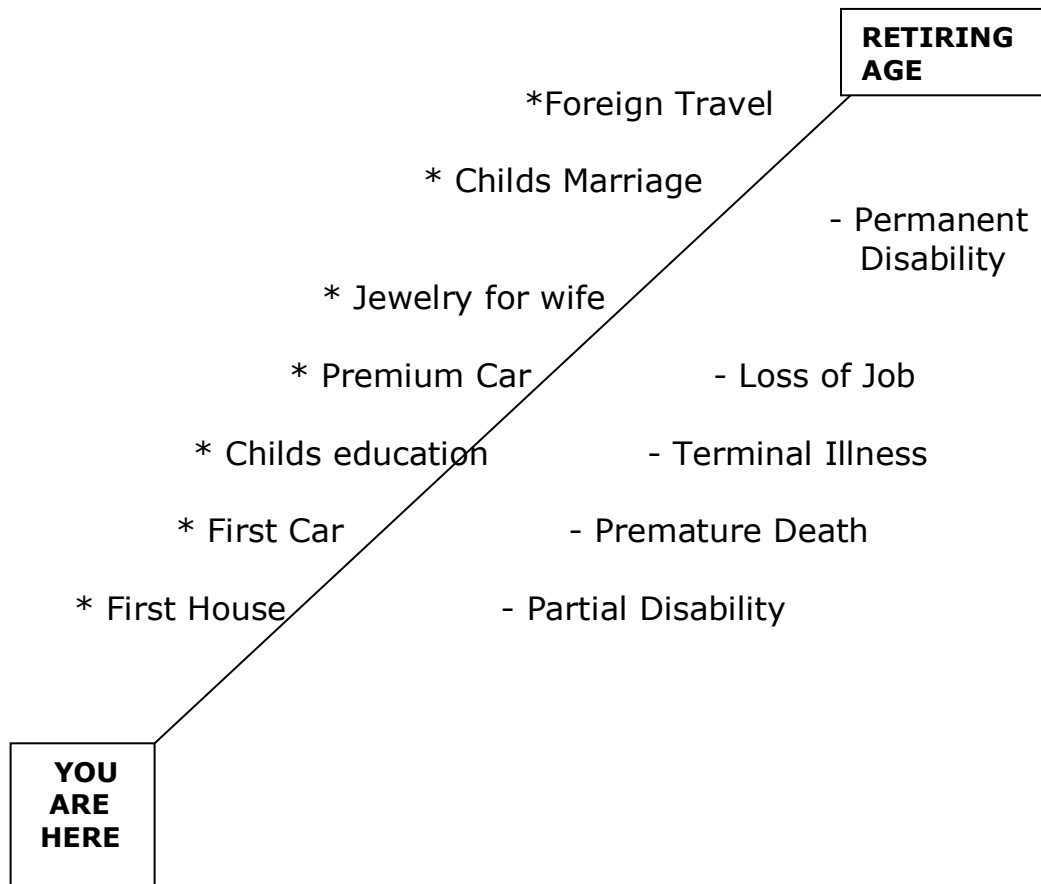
RETIRING AGE

*Foreign Travel

* Childs Marriage

- Permanent Disability

* Jewelry for wife

* Premium Car

- Loss of Job

* Childs education

- Terminal Illness

* First Car

- Premature Death

* First House

- Partial Disability

YOU ARE HERE